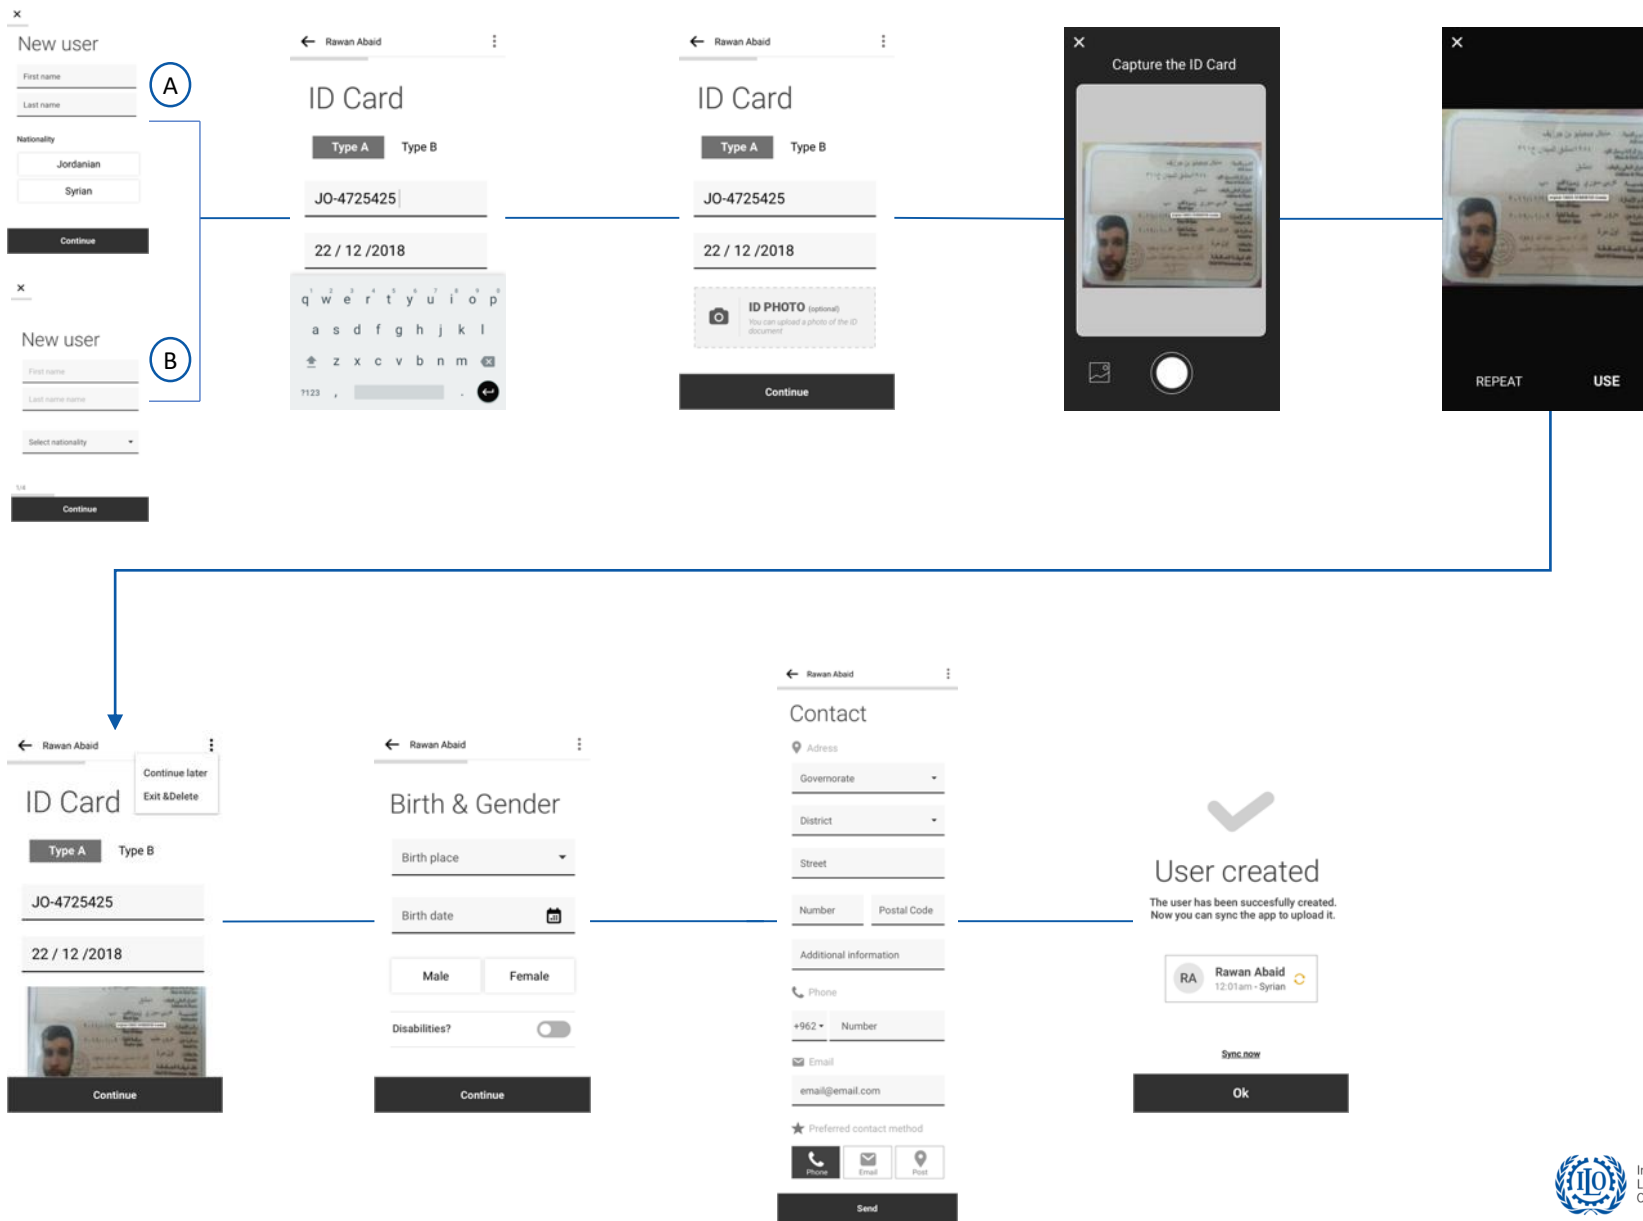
×
New user
First name
Last name
A
Nationality
Jordanian
Syrian
Continue

×
New user
B
First name
Last name name
Select nationality
1/4
Continue

Rawan Abaid
ID Card
Type A Type B
JO-4725425
22 / 12 /2018
q w e r t y u i o p
a s d f g h j k l
z x c v b n m
?123 , .

Rawan Abaid
ID Card
Type A Type B
JO-4725425
22 / 12 /2018
ID PHOTO (optional)
You can upload a photo of the ID document
Continue

×
Capture the ID Card

×
REPEAT USE

Rawan Abaid
Continue later
Exit &Delete
ID Card
Type A Type B
JO-4725425
22 / 12 /2018
Continue

Rawan Abaid
Birth & Gender
Birth place
Birth date
Male Female
Disabilities?
Continue

Rawan Abaid
Contact
Adress
Governorate
District
Street
Number Postal Code
Additional information
Phone
+962 Number
Email
email@email.com
Preferred contact method
Phone Email Post
Send

User created
The user has been succesfully created.
Now you can sync the app to upload it.
RA Rawan Abaid
12:01am · Syrian
Sync now
Ok